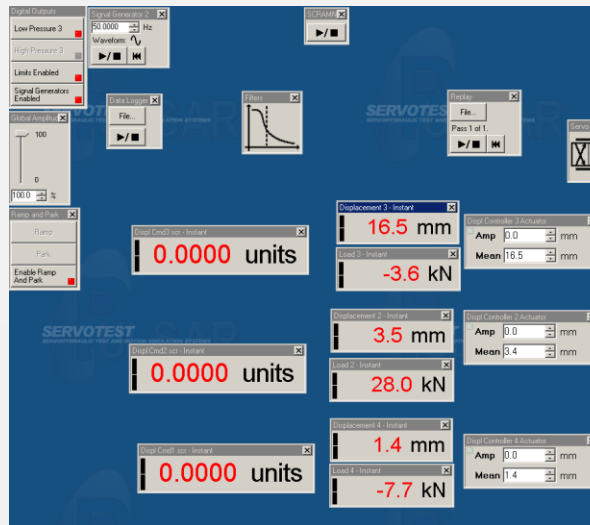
Digital Outputs
Low Pressure 3
High Pressure 3
Limits Enabled
Signal Generators Enabled

Signal Generator 2
50.0000 Hz
Waveform:
▶/■ ⏮

SCRAM
▶/■

Global Amplitude
100
0
100.0 %

Data Logger
File...
▶/■

Filters

Replay
File...
Pass 1 of 1.
▶/■ ⏮

Servo

SERVOTEST
SERVOTEST

Ramp and Park
Ramp
Park
Enable Ramp And Park

Displ Cmd3 scr - Instant
0.0000 units

Displacement 3 - Instant
16.5 mm

Load 3 - Instant
-3.6 kN

Displ Controller 3 Actuator
Amp 0.0 mm
Mean 16.5 mm

Displacement 2 - Instant
3.5 mm

Displ Cmd2 scr - Instant
0.0000 units

Load 2 - Instant
28.0 kN

Displ Controller 2 Actuator
Amp 0.0 mm
Mean 3.4 mm

Displacement 4 - Instant
1.4 mm

Displ Cmd0 scr - Instant
0.0000 units

Load 4 - Instant
-7.7 kN

Displ Controller 4 Actuator
Amp 0.0 mm
Mean 1.4 mm